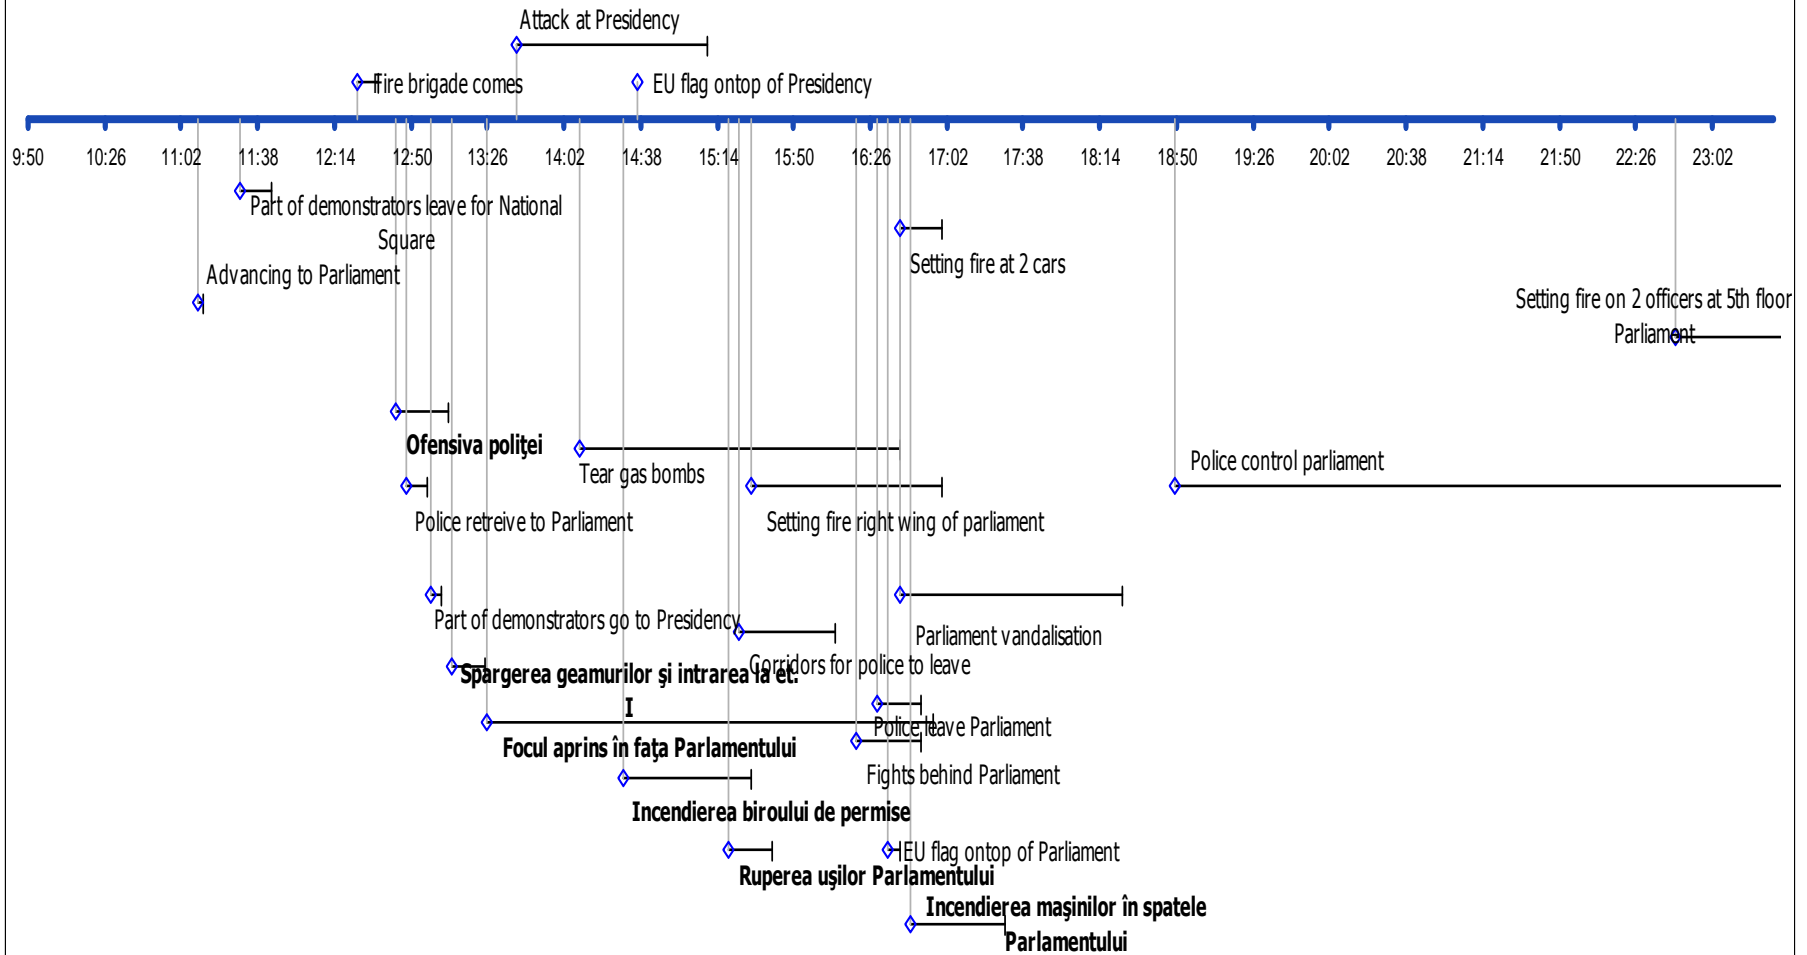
Attack at Presidency

Fire brigade comes

EU flag ontop of Presidency

9:50 10:26 11:02 11:38 12:14 12:50 13:26 14:02 14:38 15:14 15:50 16:26 17:02 17:38 18:14 18:50 19:26 20:02 20:38 21:14 21:50 22:26 23:02

Part of demonstrators leave for National Square

Setting fire at 2 cars

Advancing to Parliament

Setting fire on 2 officers at 5th floor Parliament

Ofensiva poliţei

Tear gas bombs

Police control parliament

Police retreive to Parliament

Setting fire right wing of parliament

Part of demonstrators go to Presidency

Parliament vandalisation

Corridors for police to leave

Spargerea geamurilor şi intrarea la et. I

Police leave Parliament

Focul aprins în faţa Parlamentului

Fights behind Parliament

Incendierea biroului de permise

EU flag ontop of Parliament

Ruperea uşilor Parlamentului

Incendierea maşinilor în spatele Parlamentului